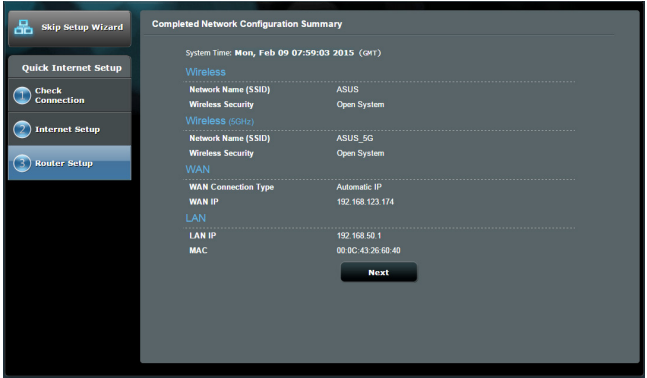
Skip Setup Wizard

Quick Internet Setup

1 Check Connection

2 Internet Setup

3 Router Setup

Completed Network Configuration Summary

System Time: Mon, Feb 09 07:59:03 2015 (GMT)

Wireless

| | |
|---|---|
| Network Name (SSID) | ASUS |
| Wireless Security | Open System |

Wireless (5GHz)

| | |
|---|---|
| Network Name (SSID) | ASUS_5G |
| Wireless Security | Open System |

WAN

| | |
|---|---|
| WAN Connection Type | Automatic IP |
| WAN IP | 192.168.123.174 |

LAN

| | |
|---|---|
| LAN IP | 192.168.50.1 |
| MAC | 00:0C:43:26:60:40 |

Next